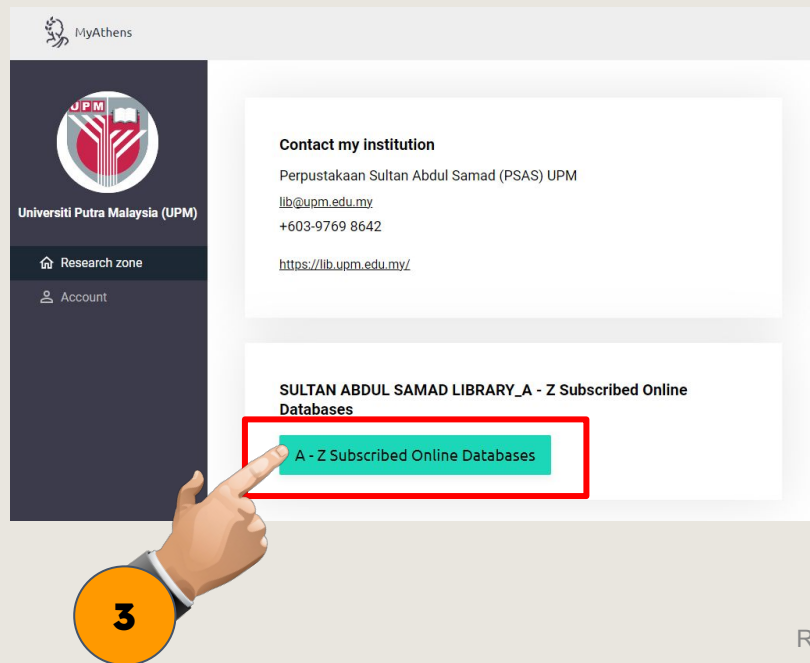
MyAthens

UPM

Universiti Putra Malaysia (UPM)

Research zone

Account

Contact my institution

Perpustakaan Sultan Abdul Samad (PSAS) UPM

lib@upm.edu.my

+603-9769 8642

https://lib.upm.edu.my/

SULTAN ABDUL SAMAD LIBRARY_A - Z Subscribed Online Databases

A - Z Subscribed Online Databases

3

R